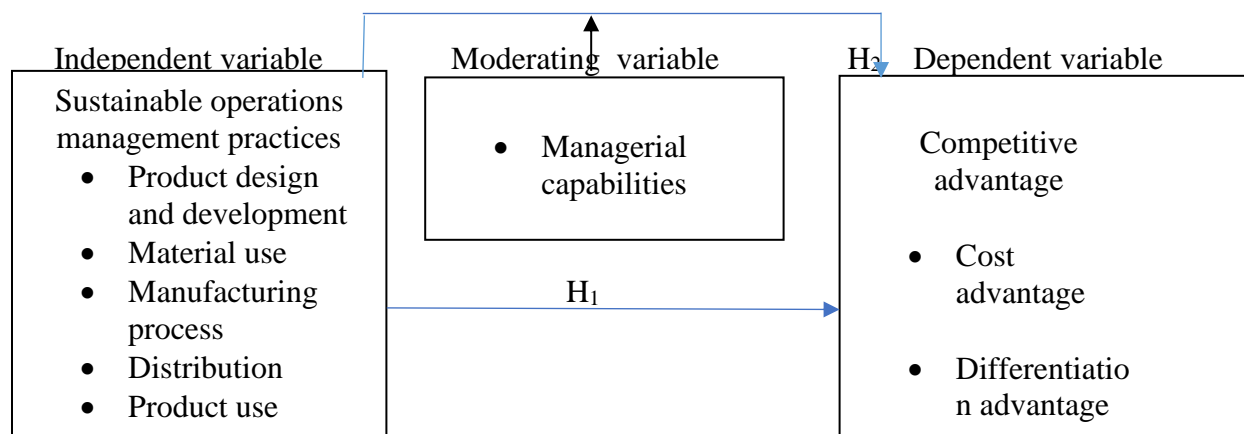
Independent variable

Sustainable operations management practices
- Product design and development
- Material use
- Manufacturing process
- Distribution
- Product use

Moderating variable

- Managerial capabilities

$H_2$ Dependent variable

Competitive advantage

- Cost advantage
- Differentiatio n advantage

$H_1$